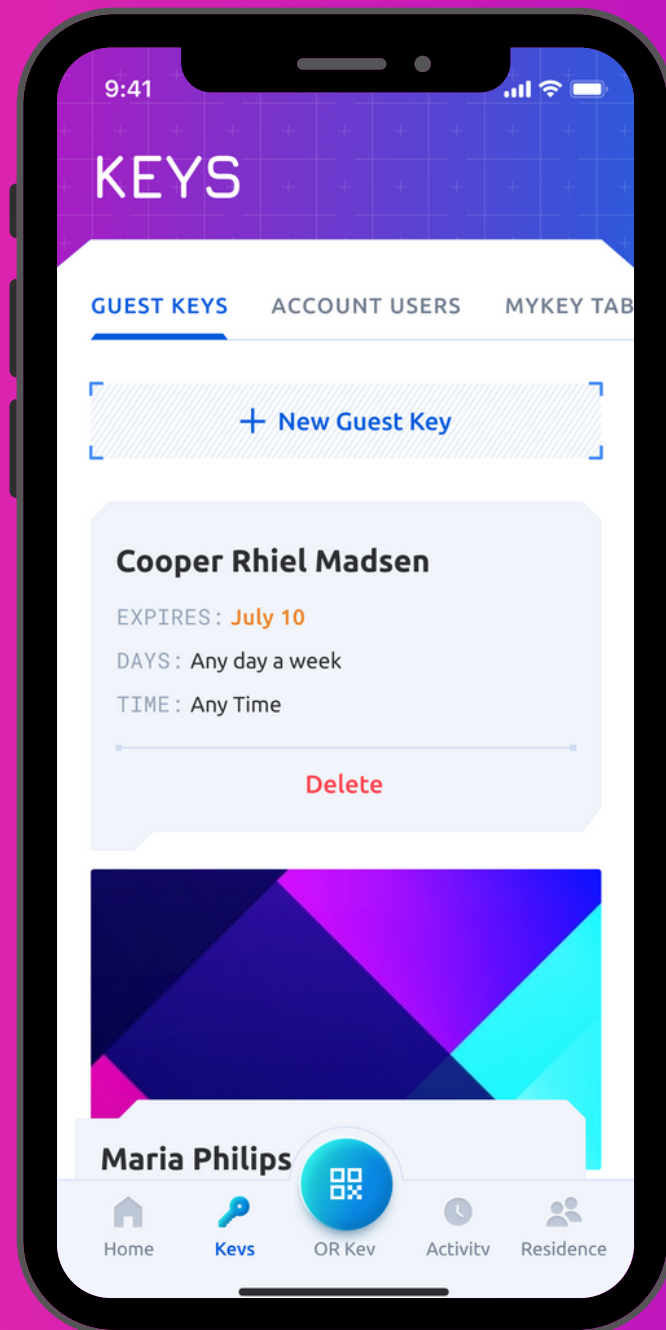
9:41

KEYS

GUEST KEYS ACCOUNT USERS MYKEY TAB

+ New Guest Key

Cooper Rhiel Madsen

EXPIRES: July 10

DAYS: Any day a week

TIME: Any Time

Delete

Maria Philips

Home Keys QR Key Activity Residence